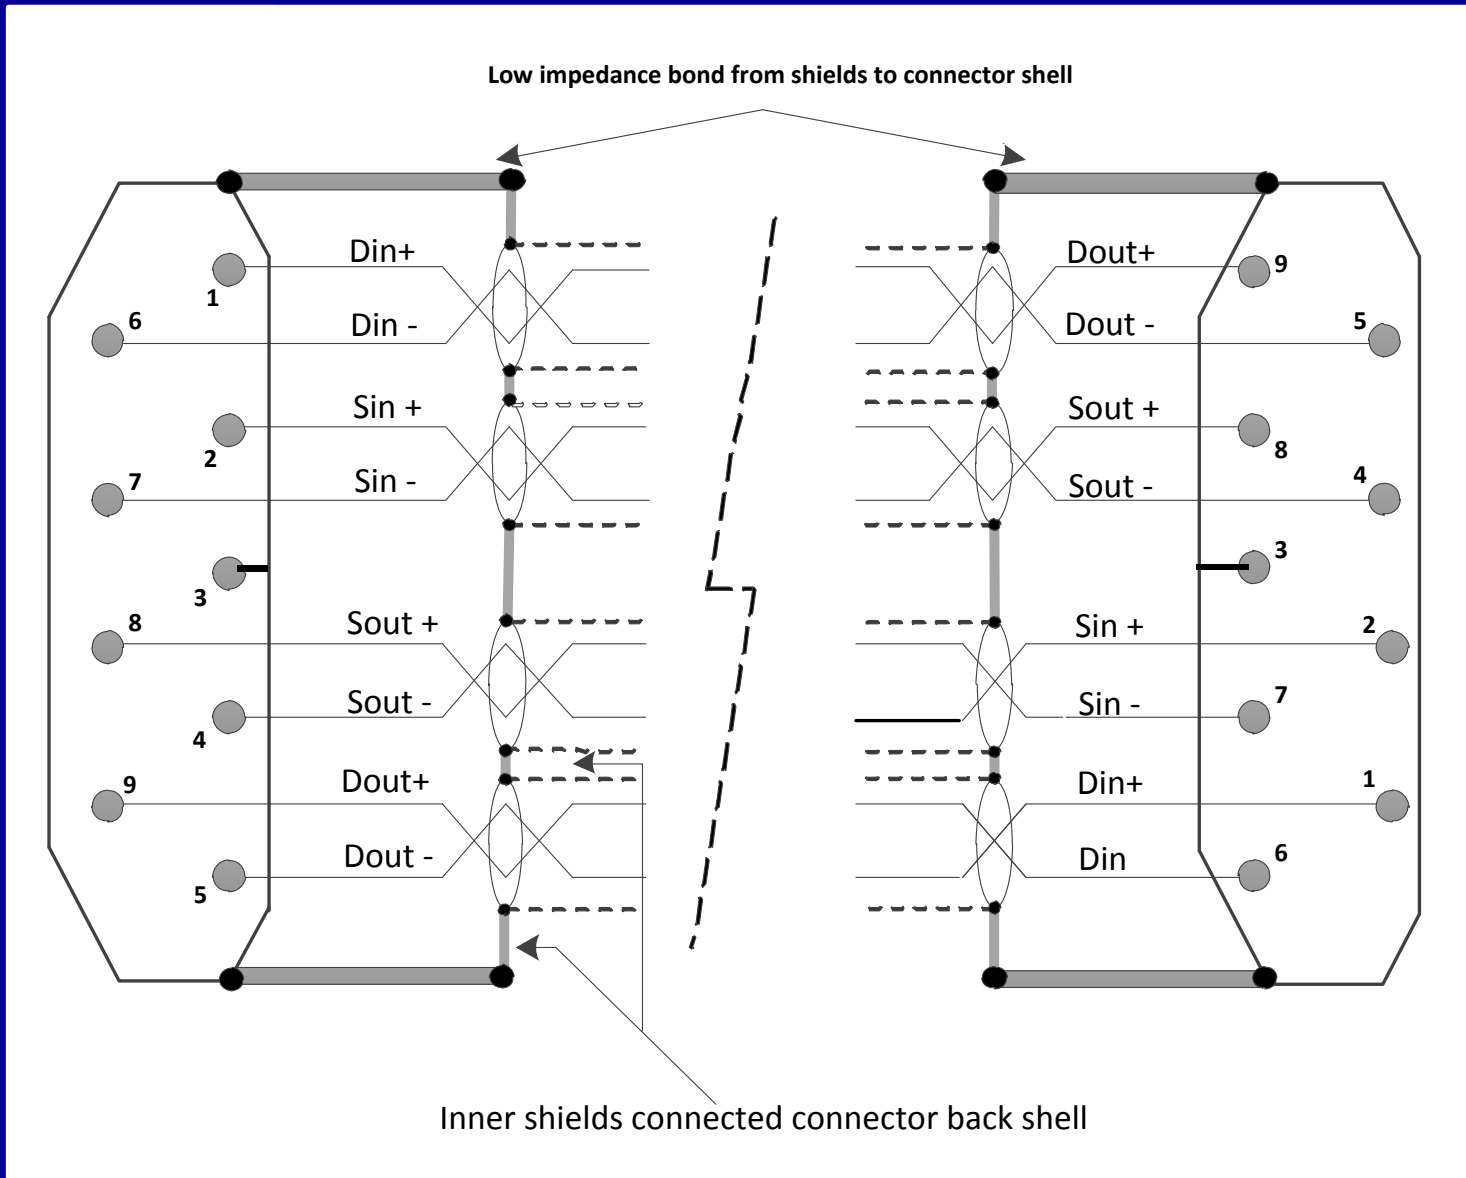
Low impedance bond from shields to connector shell

Din+
1
6
Din -
Sin +
2
7
Sin -
3
8
Sout +
4
Sout -
9
Dout+
5
Dout -

Dout+
9
Dout -
5
Sout +
8
Sout -
4
3
Sin +
2
Sin -
7
Din+
1
Din
6

Inner shields connected connector back shell